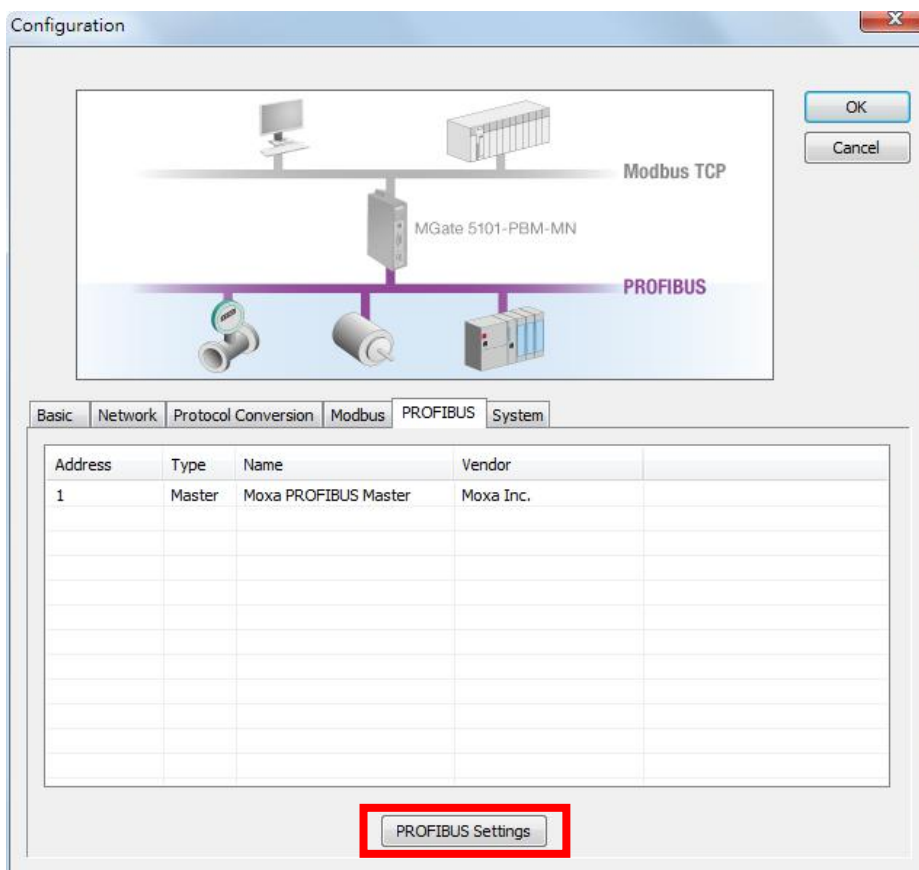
Configuration

OK

Cancel

Modbus TCP

MGate 5101-PBM-MN

PROFIBUS

Basic | Network | Protocol Conversion | Modbus | PROFIBUS | System

| Address | Type | Name | Vendor |
|---|---|---|---|
| 1 | Master | Moxa PROFIBUS Master | Moxa Inc. |

PROFIBUS Settings